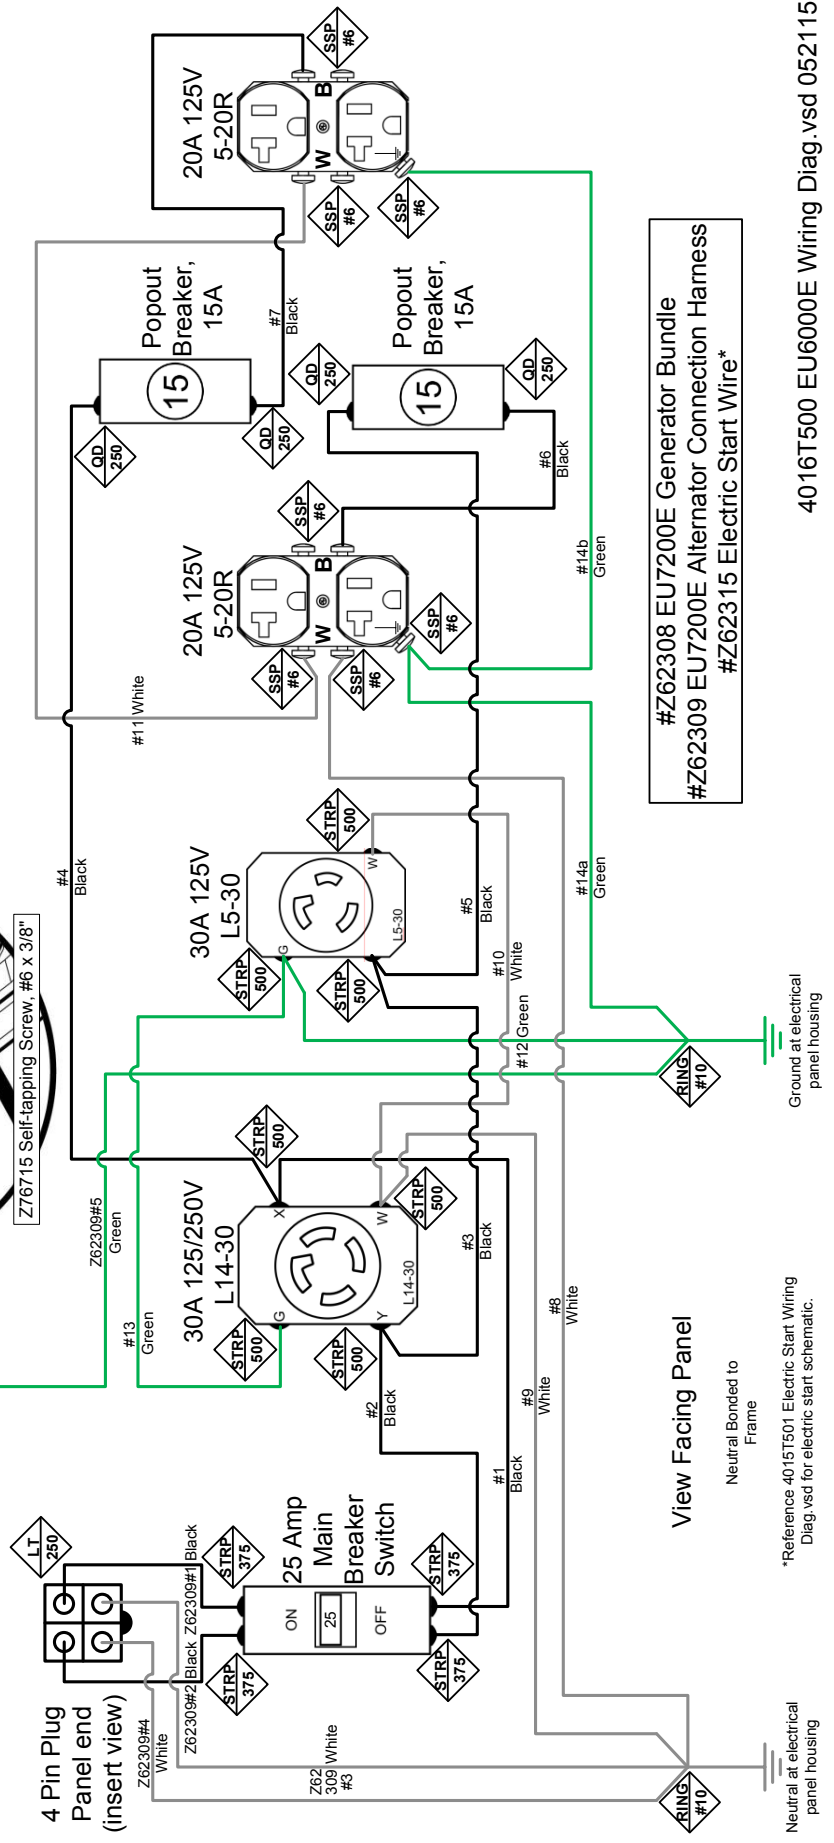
4016T500 EU6000E Wiring Diag.vsd 052115

#Z62308 EU7200E Generator Bundle
#Z62309 EU7200E Alternator Connection Harness
#Z62315 Electric Start Wire*

20A 125V 5-20R
B
W
SSP #6
SSP #6
SSP #6

Popout Breaker, 15A
15
#7 Black
QD 250
QD 250

Popout Breaker, 15A
15
QD 250
QD 250
#6 Black

20A 125V 5-20R
B
W
SSP #6
SSP #6
SSP #6
SSP #6

#14b Green
#11 White

30A 125V L5-30
W
G
L5-30
STRP 500
STRP 500
STRP 500

#4 Black
#5 Black
#14a Green
#10 White
#12 Green

Z76715 Self-tapping Screw, #6 x 3/8"

Ground at electrical panel housing
RING #10

30A 125/250V L14-30
X
W
G
Y
L14-30
STRP 500
STRP 500
STRP 500
STRP 500

Z62309#5 Green
#13 Green
#3 Black
#8 White
#2 Black
#9 White
#1 Black

View Facing Panel

Neutral Bonded to Frame

*Reference 4015T501 Electric Start Wiring Diag.vsd for electric start schematic.

25 Amp Main Breaker Switch
ON
25
OFF
STRP 375
STRP 375
STRP 375
STRP 375

LT 250
Z62309#1 Black
Z62309#2 Black

4 Pin Plug Panel end (insert view)
Z62309#4 White
Z62 309 #3 White

Neutral at electrical panel housing
RING #10